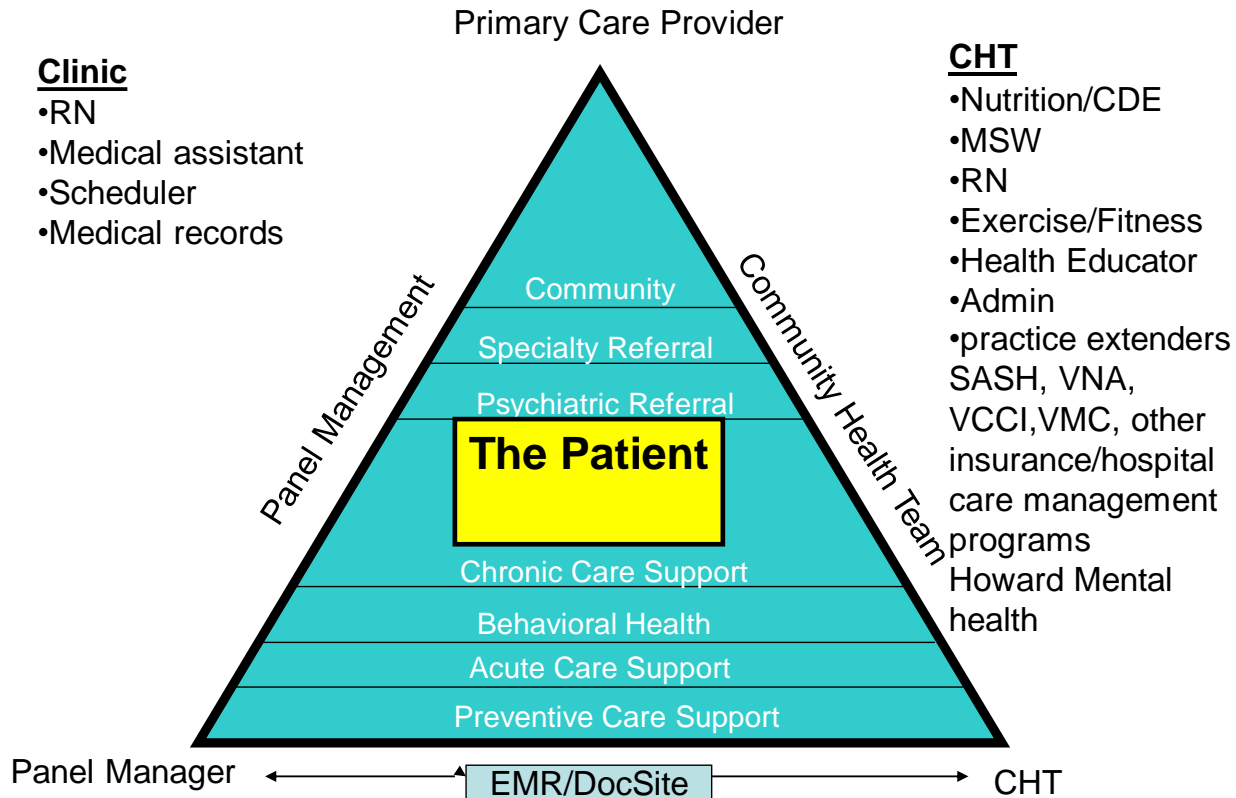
Primary Care Provider

Clinic
•RN
•Medical assistant
•Scheduler
•Medical records

CHT
•Nutrition/CDE
•MSW
•RN
•Exercise/Fitness
•Health Educator
•Admin
•practice extenders SASH, VNA, VCCI,VMC, other insurance/hospital care management programs Howard Mental health

Panel Management

Community Health Team

Community

Specialty Referral

Psychiatric Referral

The Patient

Chronic Care Support

Behavioral Health

Acute Care Support

Preventive Care Support

Panel Manager

EMR/DocSite

CHT